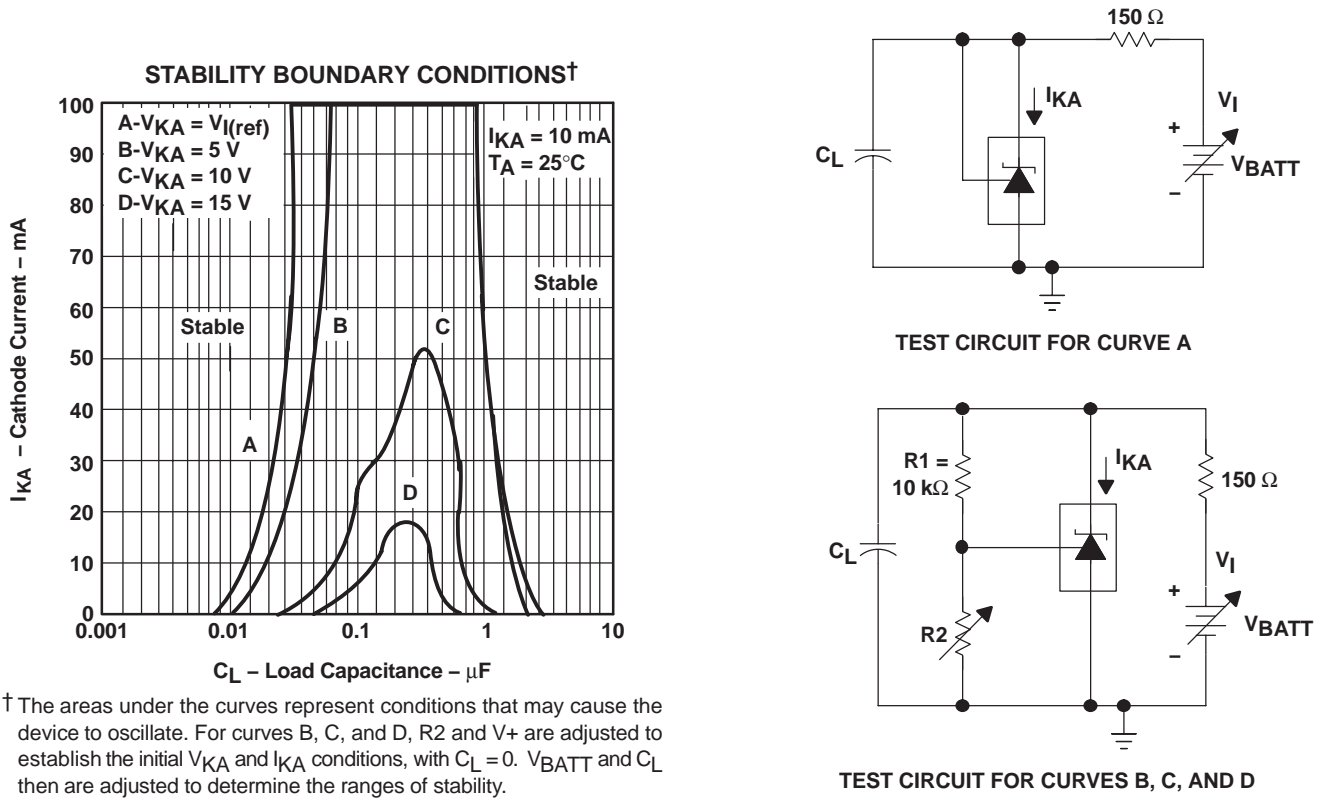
STABILITY BOUNDARY CONDITIONS†

A-$V_{KA}$ = $V_{I(ref)}$
B-$V_{KA}$ = 5 V
C-$V_{KA}$ = 10 V
D-$V_{KA}$ = 15 V

$I_{KA}$ = 10 mA
$T_A$ = 25°C

Stable

Stable

A

B

C

D

$I_{KA}$ – Cathode Current – mA

100
90
80
70
60
50
40
30
20
10
0

0.001
0.01
0.1
1
10

$C_L$ – Load Capacitance – μF

† The areas under the curves represent conditions that may cause the device to oscillate. For curves B, C, and D, R2 and V+ are adjusted to establish the initial $V_{KA}$ and $I_{KA}$ conditions, with $C_L$ = 0. $V_{BATT}$ and $C_L$ then are adjusted to determine the ranges of stability.

150 Ω

$I_{KA}$

$V_I$

+

$C_L$

$V_{BATT}$

–

TEST CIRCUIT FOR CURVE A

R1 = 10 kΩ

$I_{KA}$

150 Ω

$C_L$

$V_I$

+

R2

$V_{BATT}$

–

TEST CIRCUIT FOR CURVES B, C, AND D